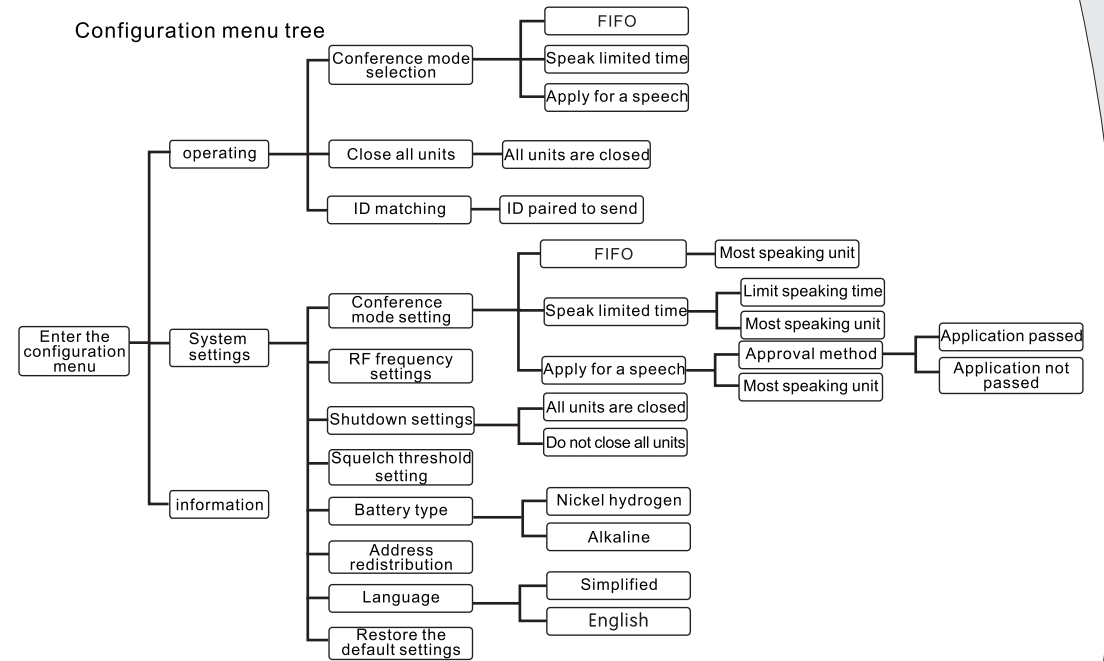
Configuration menu tree

Enter the configuration menu

operating

Conference mode selection

FIFO

Speak limited time

Apply for a speech

Close all units

All units are closed

ID matching

ID paired to send

System settings

Conference mode setting

FIFO

Most speaking unit

Speak limited time

Limit speaking time

Most speaking unit

Apply for a speech

Approval method

Application passed

Application not passed

Most speaking unit

RF frequency settings

Shutdown settings

All units are closed

Do not close all units

Squelch threshold setting

Battery type

Nickel hydrogen

Alkaline

Address redistribution

Language

Simplified

English

Restore the default settings

information